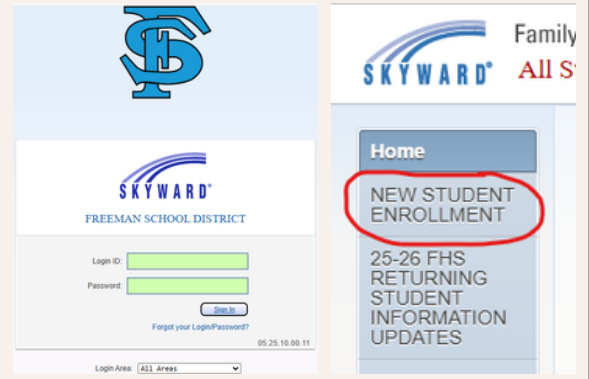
SKYWARD®

FREEMAN SCHOOL DISTRICT

Login ID:

Password:

Sign In

Forgot your Login/Password?

05.25.10.00.11

Login Area: All Areas

SKYWARD®

Family

All S

Home

NEW STUDENT ENROLLMENT

25-26 FHS RETURNING STUDENT INFORMATION UPDATES